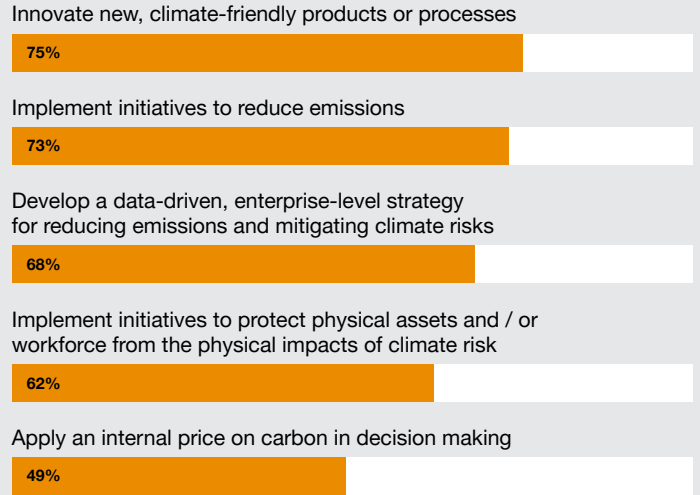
Innovate new, climate-friendly products or processes

75%

Implement initiatives to reduce emissions

73%

Develop a data-driven, enterprise-level strategy for reducing emissions and mitigating climate risks

68%

Implement initiatives to protect physical assets and / or workforce from the physical impacts of climate risk

62%

Apply an internal price on carbon in decision making

49%